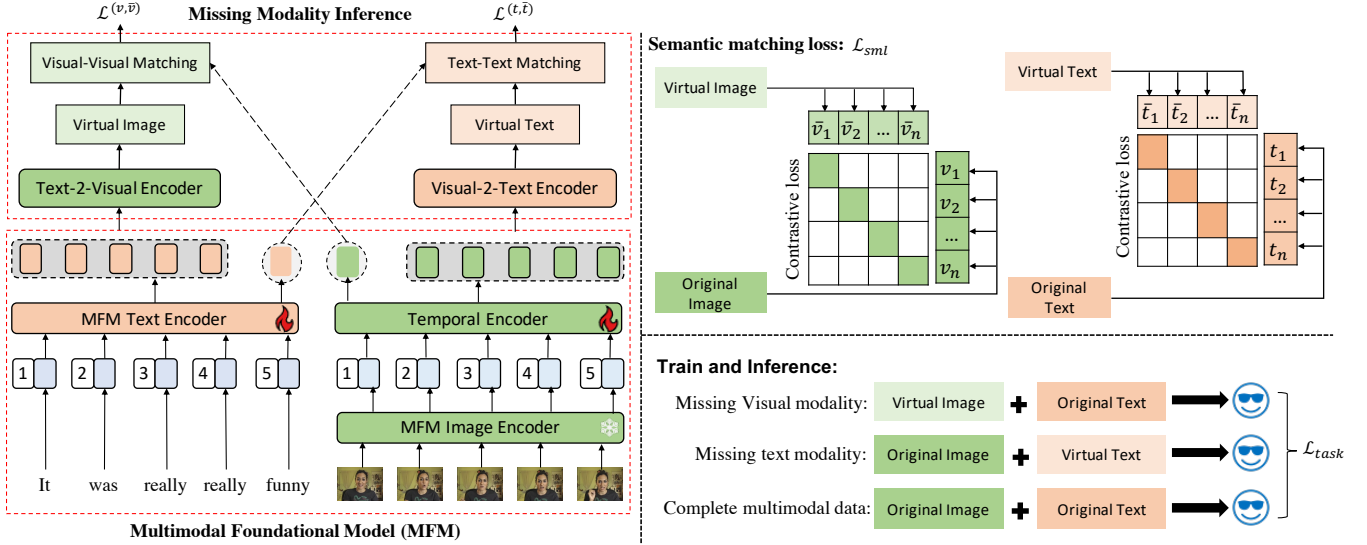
$\mathcal{L}^{(v,\bar{v})}$
Missing Modality Inference
$\mathcal{L}^{(t,\bar{t})}$

Visual-Visual Matching
Text-Text Matching
Virtual Image
Virtual Text
Text-2-Visual Encoder
Visual-2-Text Encoder

MFM Text Encoder
Temporal Encoder
1 2 3 4 5
1 2 3 4 5
MFM Image Encoder
It was really really funny

Multimodal Foundational Model (MFM)

Semantic matching loss: $\mathcal{L}_{sml}$

Virtual Image
$\bar{v}_1$ $\bar{v}_2$ ... $\bar{v}_n$
Contrastive loss
$v_1$ $v_2$ ... $v_n$
Original Image

Virtual Text
$\bar{t}_1$ $\bar{t}_2$ ... $\bar{t}_n$
Contrastive loss
$t_1$ $t_2$ ... $t_n$
Original Text

Train and Inference:
Missing Visual modality: Virtual Image + Original Text
Missing text modality: Original Image + Virtual Text
Complete multimodal data: Original Image + Original Text
$\mathcal{L}_{task}$